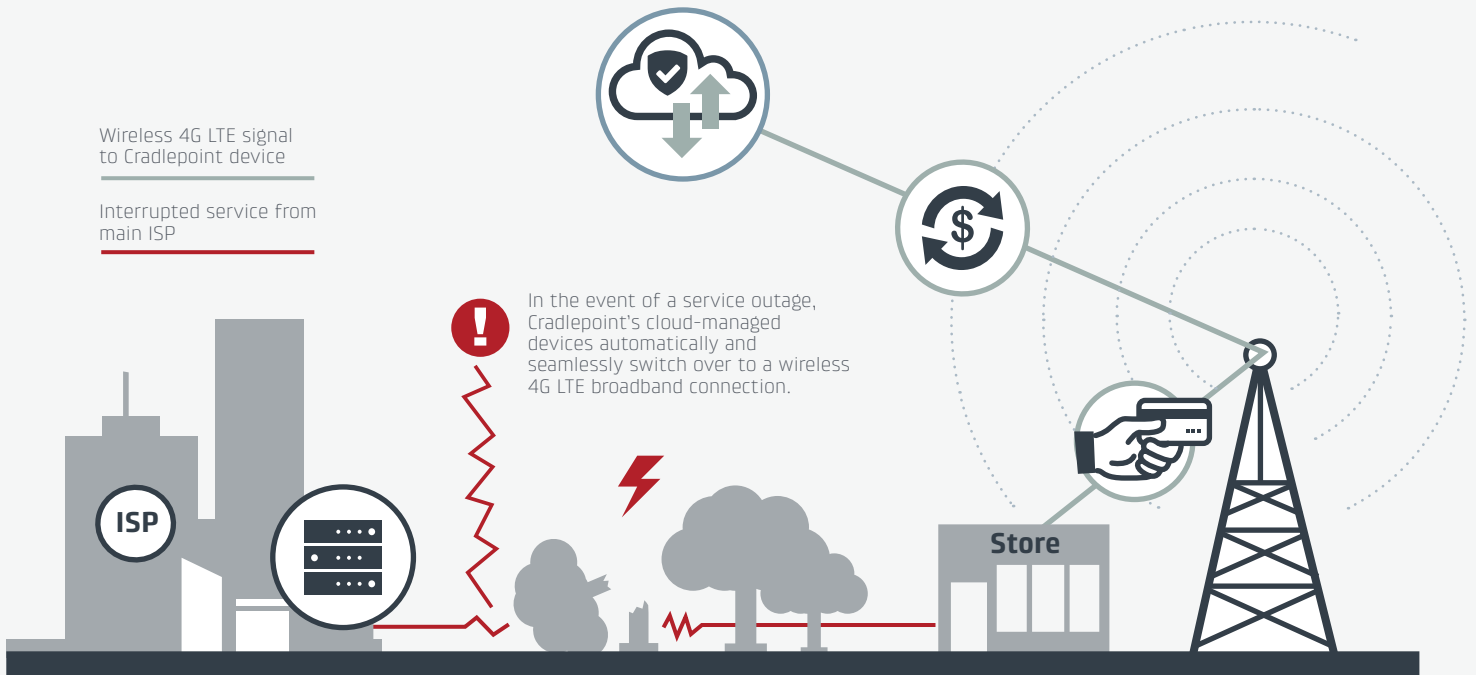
Wireless 4G LTE signal to Cradlepoint device

Interrupted service from main ISP

In the event of a service outage, Cradlepoint's cloud-managed devices automatically and seamlessly switch over to a wireless 4G LTE broadband connection.

ISP

Store